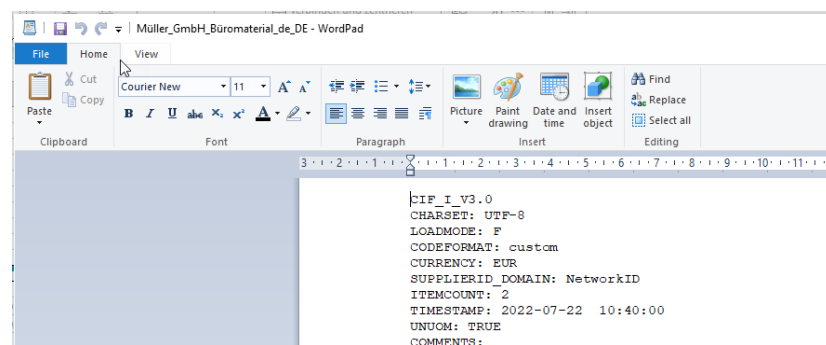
Müller_GmbH_Büromaterial_de_DE - WordPad

File Home View

Paste Cut Copy
Clipboard

Courier New 11
B I U abc $X_2$ $X^2$ A
Font

Paragraph

Picture Paint drawing Date and time Insert object
Insert

Find Replace Select all
Editing

3 · 2 · 1 · 1 · 2 · 3 · 4 · 5 · 6 · 7 · 8 · 9 · 10 · 11

CIF_I_V3.0
CHARSET: UTF-8
LOADMODE: F
CODEFORMAT: custom
CURRENCY: EUR
SUPPLIERID_DOMAIN: NetworkID
ITEMCOUNT: 2
TIMESTAMP: 2022-07-22 10:40:00
UNUOM: TRUE
COMMENTS: